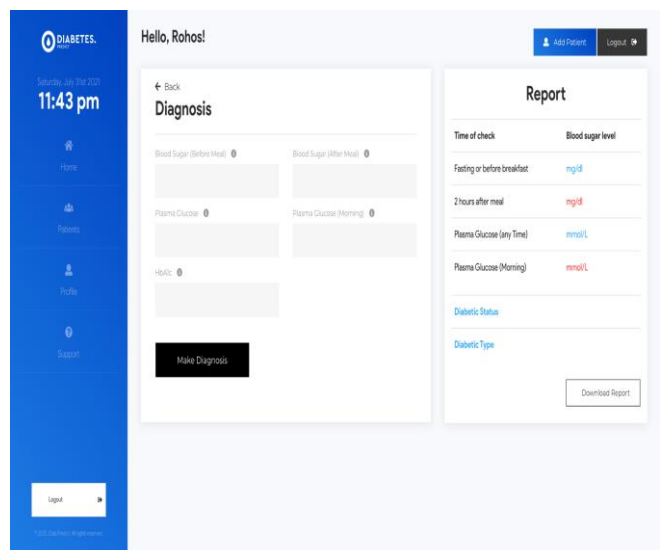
DIABETES.
PREDICT

Saturday, July 31st 2021
11:43 pm

Home

Patients

Profile

Support

Logout

© 2021 DiabPredict. All rights reserved.

Hello, Rohos!

Add Patient

Logout

← Back
Diagnosis

Blood Sugar (Before Meal)

Blood Sugar (After Meal)

Plasma Glucose

Plasma Glucose (Morning)

HbA1c

Make Diagnosis

Report

| Time of check | Blood sugar level |
|---|---|
| Fasting or before breakfast | mg/dl |
| 2 hours after meal | mg/dl |
| Plasma Glucose (any Time) | mmol/L |
| Plasma Glucose (Morning) | mmol/L |

Diabetic Status

Diabetic Type

Download Report